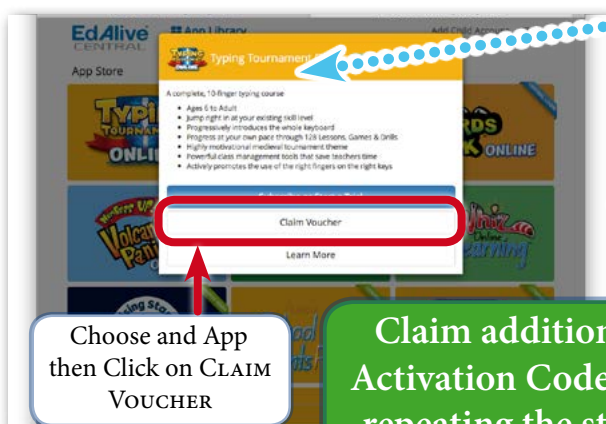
EdAlive CENTRAL

App Library

Add Child Account

App Store

Typing Tournament

A complete, 10-finger typing course

- Ages 6 to Adult
- Jump right in at your existing skill level
- Progressively introduces the whole keyboard
- Progress at your own pace through 126 Lessons, Games & Drills
- Highly motivational medieval tournament theme
- Powerful class management tools that save teachers time
- Actively promotes the use of the right fingers on the right keys

Claim Voucher

Learn More

Choose and App then Click on CLAIM VOUCHER

Claim addition Activation Code repeating the st